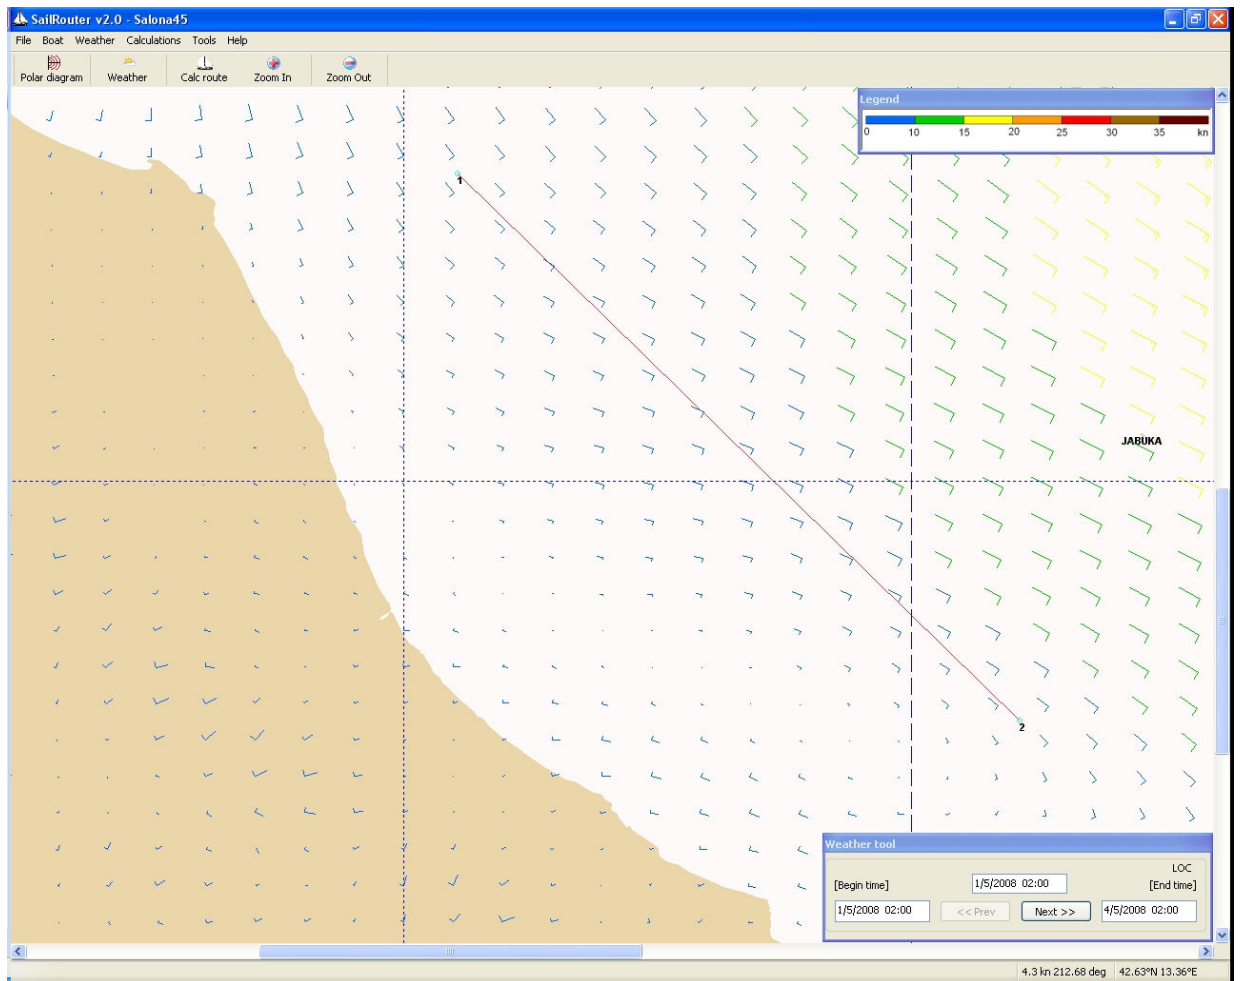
SailRouter v2.0 - Salona45

File Boat Weather Calculations Tools Help

Polar diagram Weather Calc route Zoom In Zoom Out

Legend

0 10 15 20 25 30 35 kn

1

2

JABUKA

Weather tool

LOC

[Begin time] 1/5/2008 02:00 [End time]

1/5/2008 02:00 << Prev Next >> 4/5/2008 02:00

4.3 kn 212.68 deg 42.63°N 13.36°E